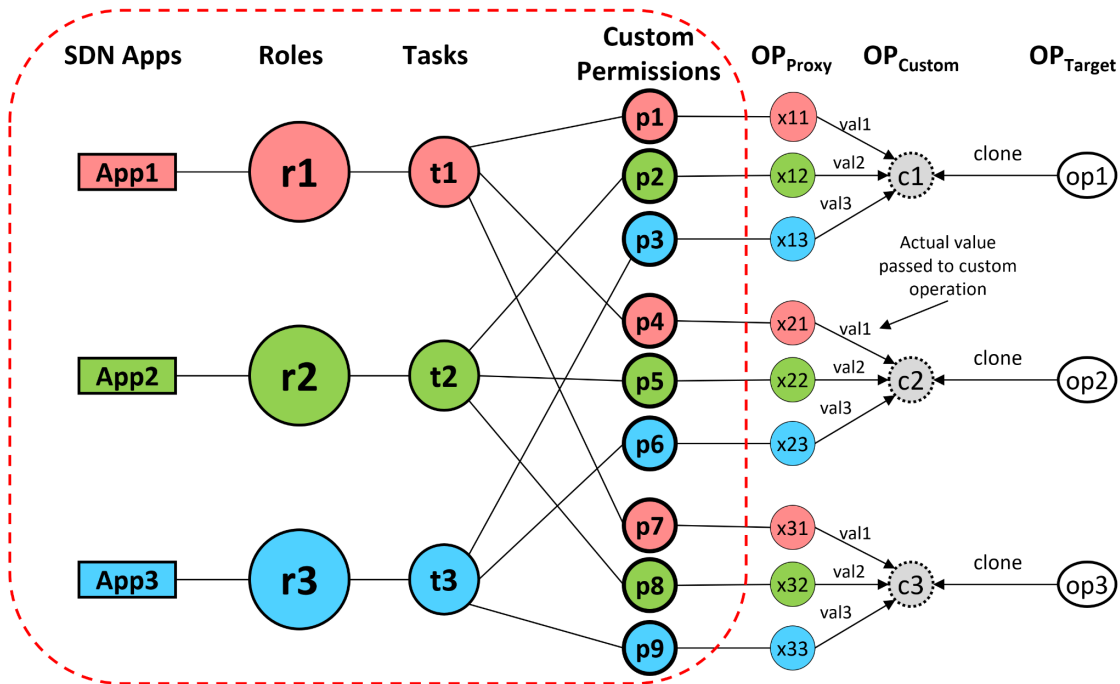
SDN Apps

Roles

Tasks

Custom Permissions

$OP_{Proxy}$

$OP_{Custom}$

$OP_{Target}$

App1

r1

t1

p1

x11

val1

p2

x12

val2

c1

clone

op1

p3

x13

val3

Actual value passed to custom operation

p4

x21

val1

App2

r2

t2

p5

x22

val2

c2

clone

op2

p6

x23

val3

p7

x31

val1

App3

r3

t3

p8

x32

val2

c3

clone

op3

p9

x33

val3